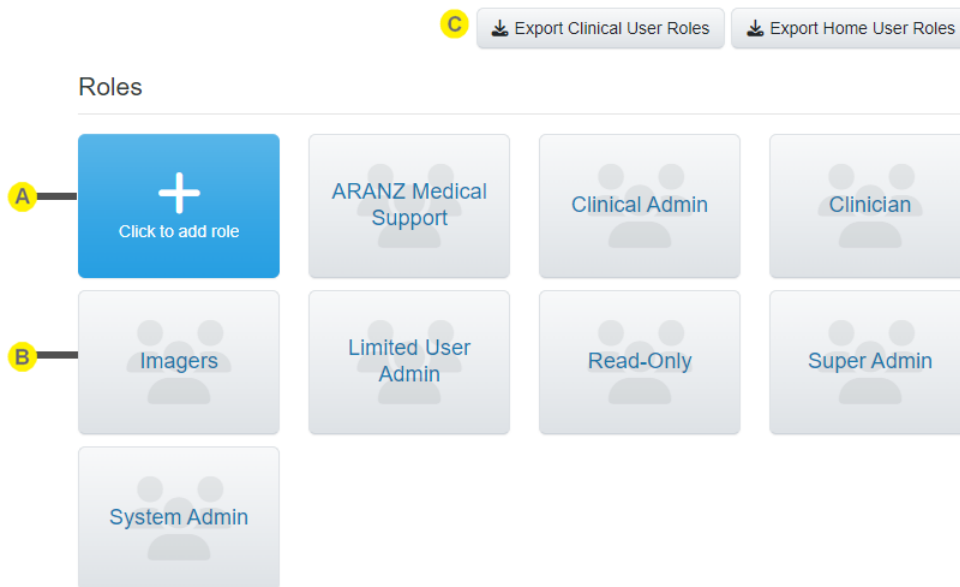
C Export Clinical User Roles Export Home User Roles

Roles

A

Click to add role

ARANZ Medical Support

Clinical Admin

Clinician

B

Imagers

Limited User Admin

Read-Only

Super Admin

System Admin